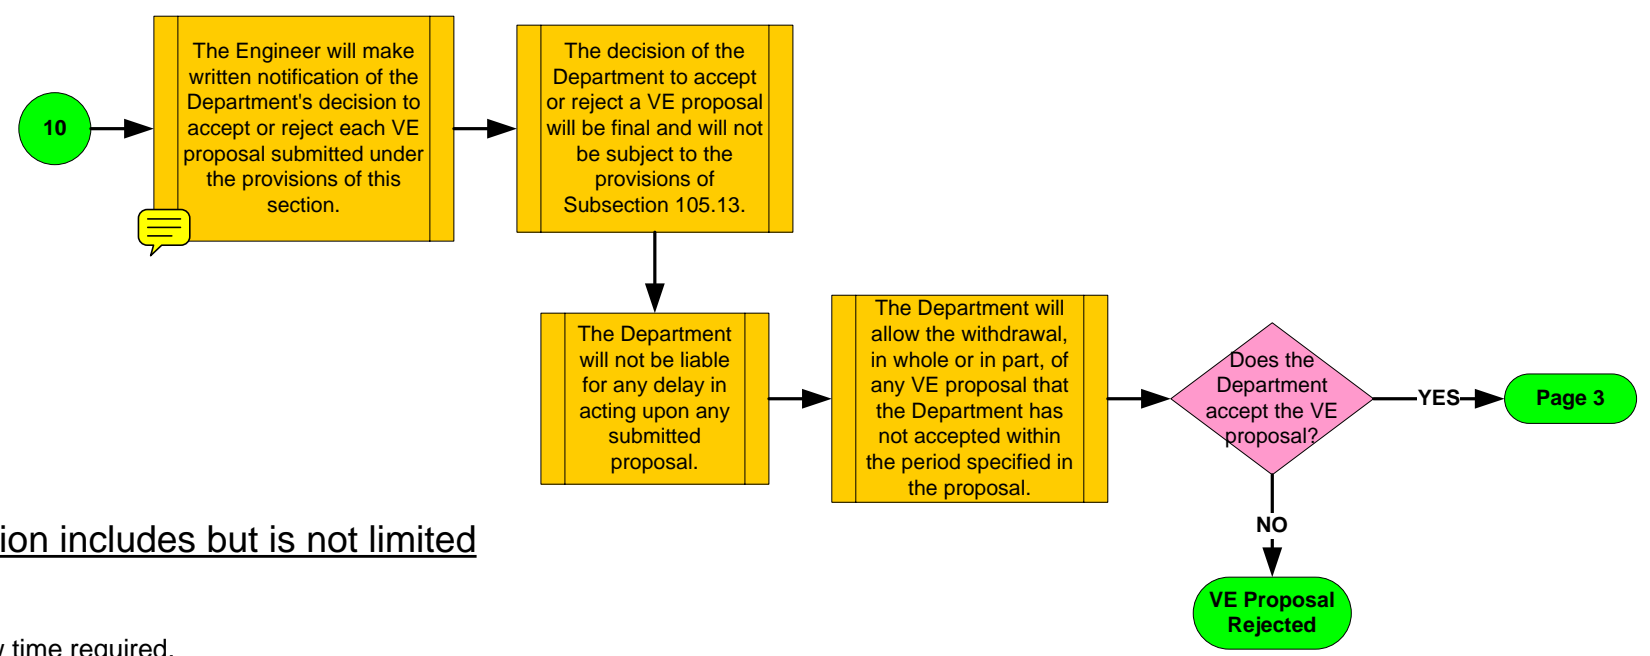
10

The Engineer will make written notification of the Department's decision to accept or reject each VE proposal submitted under the provisions of this section.

The decision of the Department to accept or reject a VE proposal will be final and will not be subject to the provisions of Subsection 105.13.

The Department will not be liable for any delay in acting upon any submitted proposal.

The Department will allow the withdrawal, in whole or in part, of any VE proposal that the Department has not accepted within the period specified in the proposal.

Does the Department accept the VE proposal?

YES

Page 3

NO

VE Proposal Rejected

ion includes but is not limited

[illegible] time required.